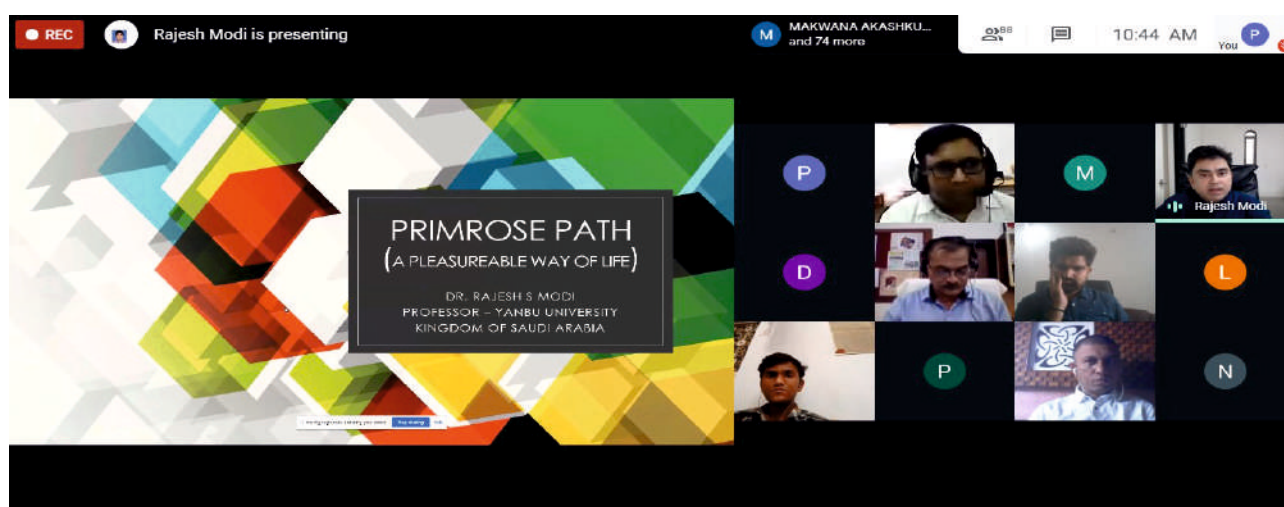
REC

Rajesh Modi is presenting

M MAKWANA AKASHKU... and 74 more

88

10:44 AM

You P

PRIMROSE PATH
(A PLEASUREABLE WAY OF LIFE)

DR. RAJESH S MODI
PROFESSOR – YANBU UNIVERSITY
KINGDOM OF SAUDI ARABIA

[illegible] Stop sharing Hide

P

M

Rajesh Modi

D

L

P

N